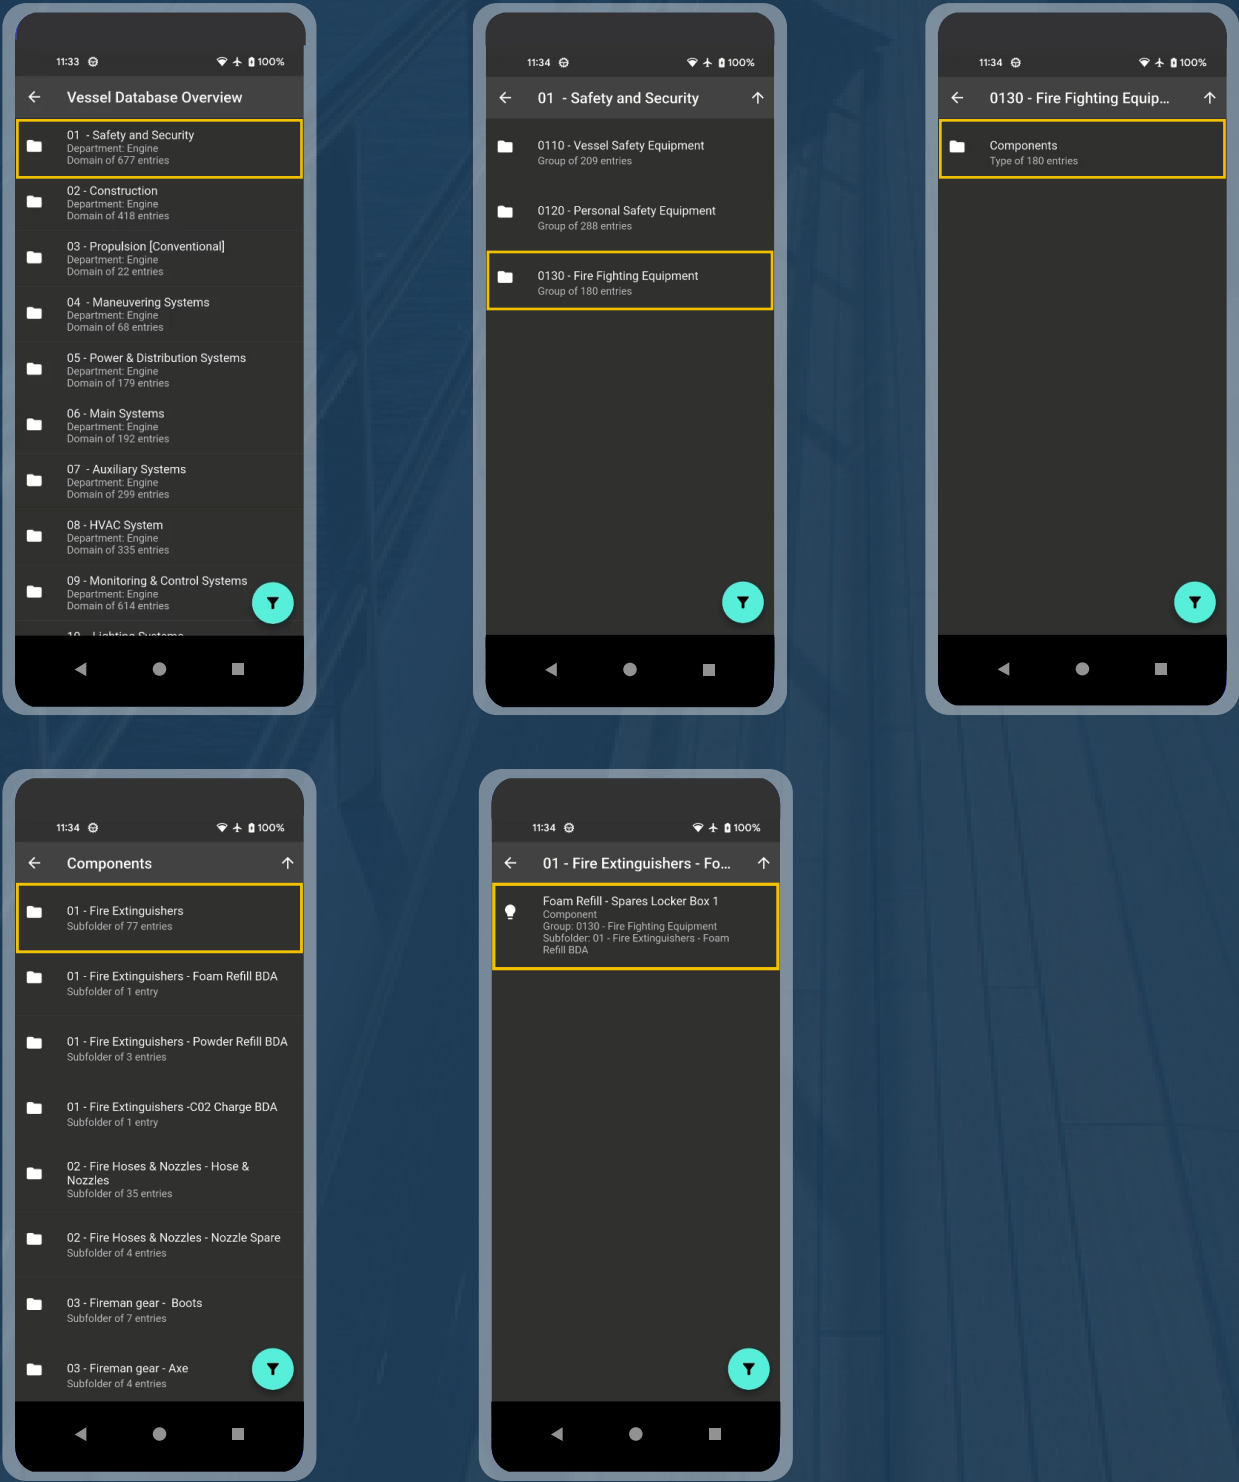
11:33 100%

Vessel Database Overview

01 - Safety and Security
Department: Engine
Domain of 677 entries

02 - Construction
Department: Engine
Domain of 418 entries

03 - Propulsion [Conventional]
Department: Engine
Domain of 22 entries

04 - Maneuvering Systems
Department: Engine
Domain of 68 entries

05 - Power & Distribution Systems
Department: Engine
Domain of 179 entries

06 - Main Systems
Department: Engine
Domain of 192 entries

07 - Auxiliary Systems
Department: Engine
Domain of 299 entries

08 - HVAC System
Department: Engine
Domain of 335 entries

09 - Monitoring & Control Systems
Department: Engine
Domain of 614 entries

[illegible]

11:34 100%

01 - Safety and Security

0110 - Vessel Safety Equipment
Group of 209 entries

0120 - Personal Safety Equipment
Group of 288 entries

0130 - Fire Fighting Equipment
Group of 180 entries

11:34 100%

0130 - Fire Fighting Equip...

Components
Type of 180 entries

11:34 100%

Components

01 - Fire Extinguishers
Subfolder of 77 entries

01 - Fire Extinguishers - Foam Refill BDA
Subfolder of 1 entry

01 - Fire Extinguishers - Powder Refill BDA
Subfolder of 3 entries

01 - Fire Extinguishers -C02 Charge BDA
Subfolder of 1 entry

02 - Fire Hoses & Nozzles - Hose & Nozzles
Subfolder of 35 entries

02 - Fire Hoses & Nozzles - Nozzle Spare
Subfolder of 4 entries

03 - Fireman gear - Boots
Subfolder of 7 entries

03 - Fireman gear - Axe
Subfolder of 4 entries

11:34 100%

01 - Fire Extinguishers - Fo...

Foam Refill - Spares Locker Box 1
Component
Group: 0130 - Fire Fighting Equipment
Subfolder: 01 - Fire Extinguishers - Foam Refill BDA